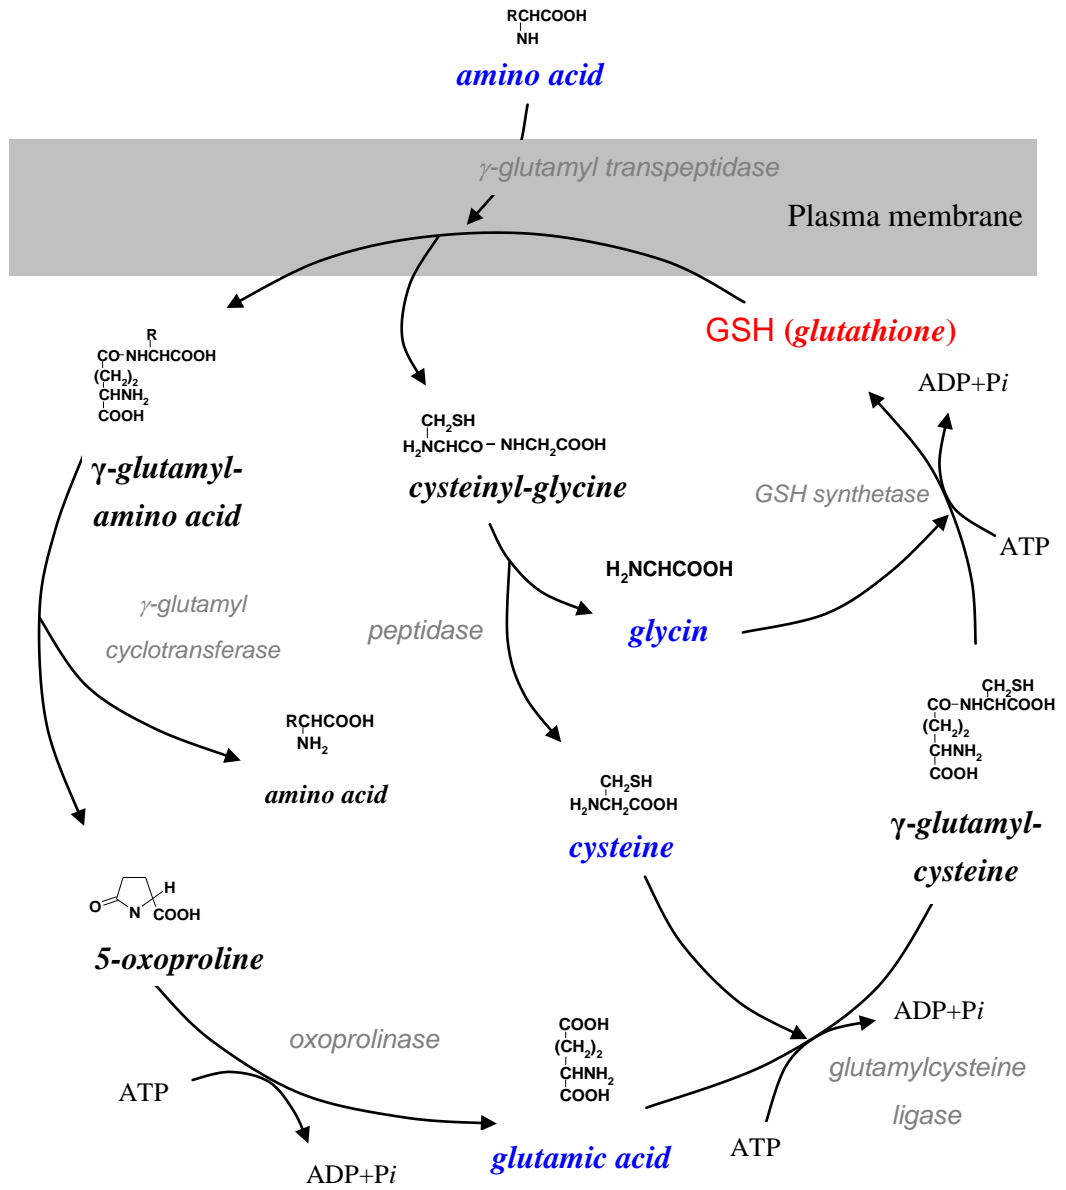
RCHCOOH
NH

amino acid

γ-glutamyl transpeptidase

Plasma membrane

GSH (glutathione)

R
CO–NHCHCOOH
$(CH_2)_2$
$CHNH_2$
COOH

γ-glutamyl-amino acid

$CH_2SH$
$H_2NCHCO$ – $NHCH_2COOH$

cysteinyl-glycine

ADP+Pi

GSH synthetase

ATP

$H_2NCHCOOH$

glycin

γ-glutamyl cyclotransferase

peptidase

RCHCOOH
$NH_2$

amino acid

$CH_2SH$
$H_2NCH_2COOH$

cysteine

$CH_2SH$
CO–NHCHCOOH
$(CH_2)_2$
$CHNH_2$
COOH

γ-glutamyl-cysteine

O N H COOH

5-oxoproline

oxoprolinase

ATP

ADP+Pi

COOH
$(CH_2)_2$
$CHNH_2$
COOH

glutamic acid

ADP+Pi

glutamylcysteine ligase

ATP